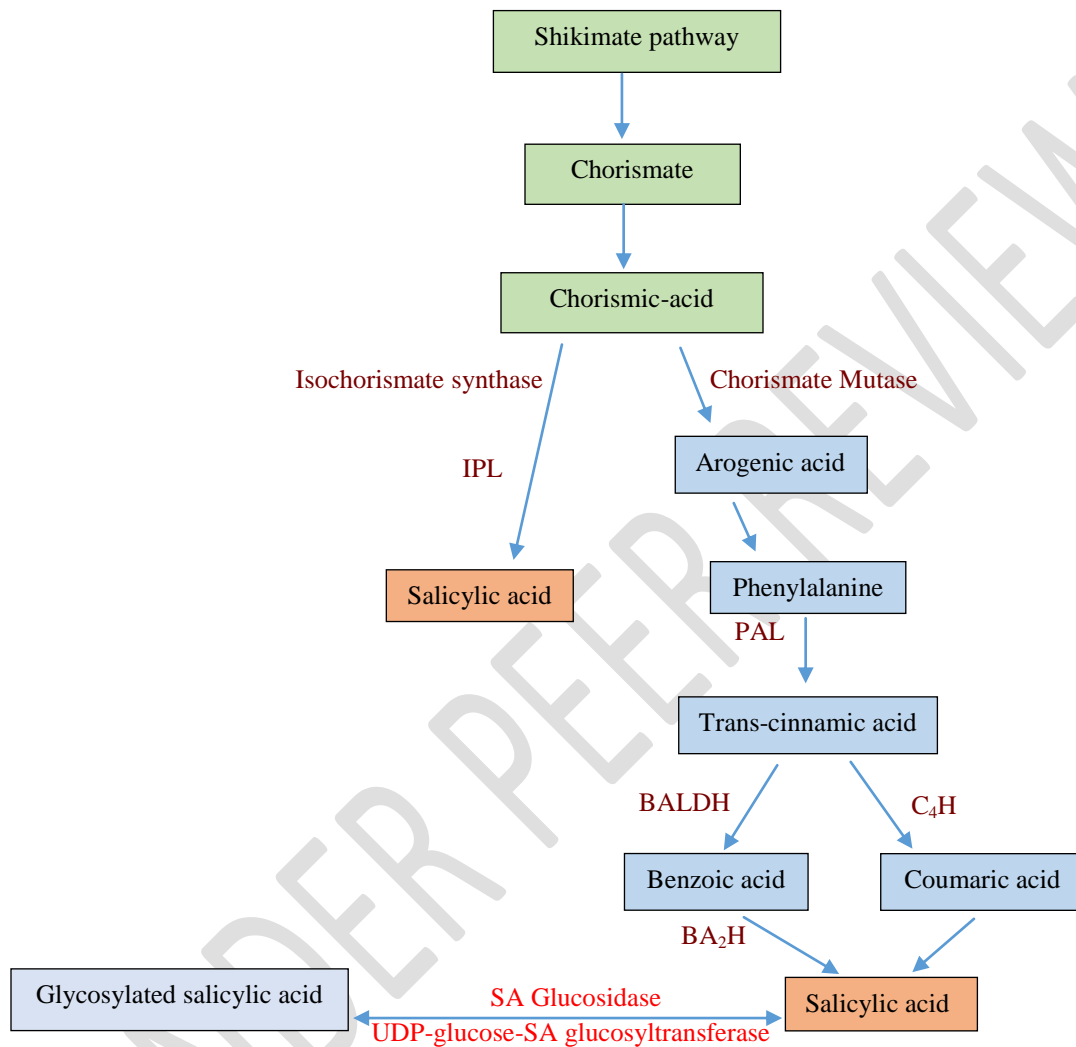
Shikimate pathway

Chorismate

Chorismic-acid

Isochorismate synthase

Chorismate Mutase

IPL

Arogenic acid

Salicylic acid

Phenylalanine

PAL

Trans-cinnamic acid

BALDH

$C_4H$

Benzoic acid

Coumaric acid

$BA_2H$

Glycosylated salicylic acid

SA Glucosidase

UDP-glucose-SA glucosyltransferase

Salicylic acid

UNDER PEER REVIEW